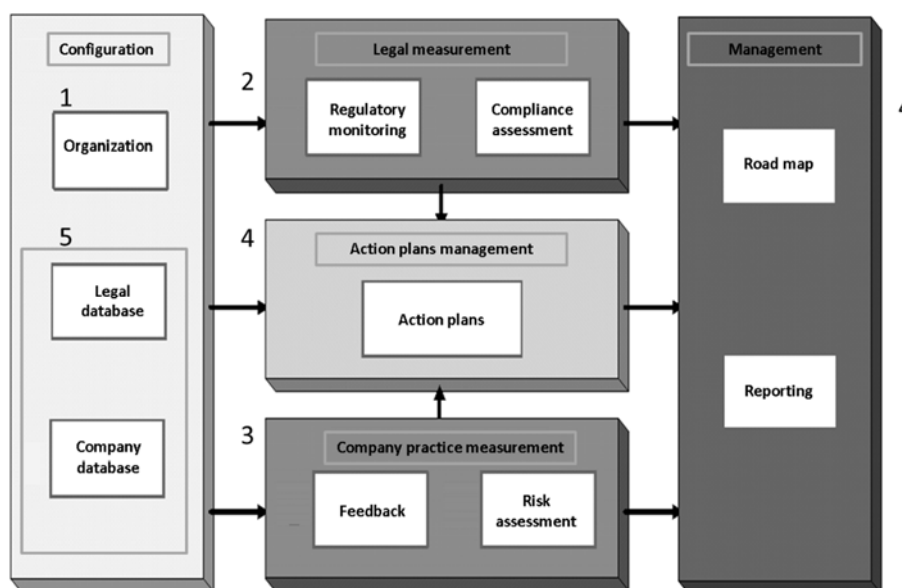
Configuration

1

Organization

5

Legal database

Company database

2

Legal measurement

Regulatory monitoring

Compliance assessment

4

Action plans management

Action plans

3

Company practice measurement

Feedback

Risk assessment

Management

Road map

Reporting

4